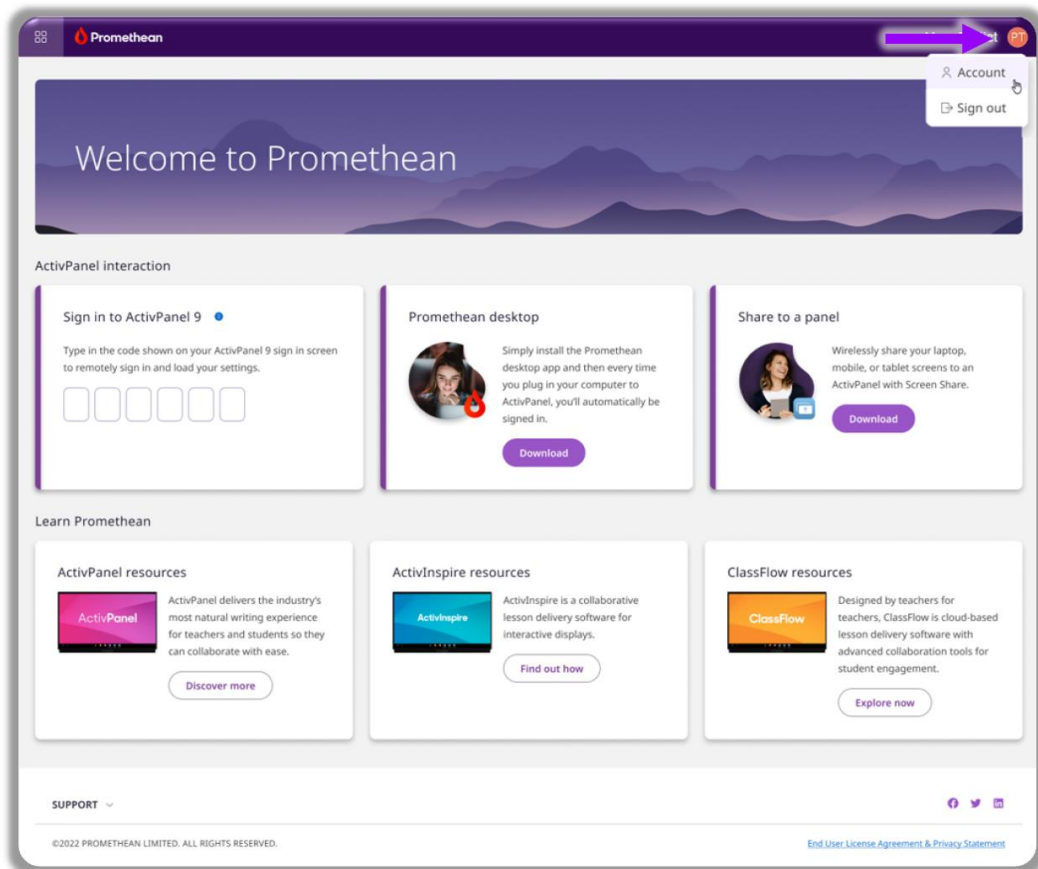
Promethean

PT

Account

Sign out

Welcome to Promethean

ActivPanel interaction

Sign in to ActivPanel 9

Type in the code shown on your ActivPanel 9 sign in screen to remotely sign in and load your settings.

Promethean desktop

Simply install the Promethean desktop app and then every time you plug in your computer to ActivPanel, you'll automatically be signed in.

Download

Share to a panel

Wirelessly share your laptop, mobile, or tablet screens to an ActivPanel with Screen Share.

Download

Learn Promethean

ActivPanel resources

ActivPanel

ActivPanel delivers the industry's most natural writing experience for teachers and students so they can collaborate with ease.

Discover more

ActivInspire resources

ActivInspire

ActivInspire is a collaborative lesson delivery software for interactive displays.

Find out how

ClassFlow resources

ClassFlow

Designed by teachers for teachers, ClassFlow is cloud-based lesson delivery software with advanced collaboration tools for student engagement.

Explore now

SUPPORT

©2022 PROMETHEAN LIMITED. ALL RIGHTS RESERVED.

End User License Agreement & Privacy Statement